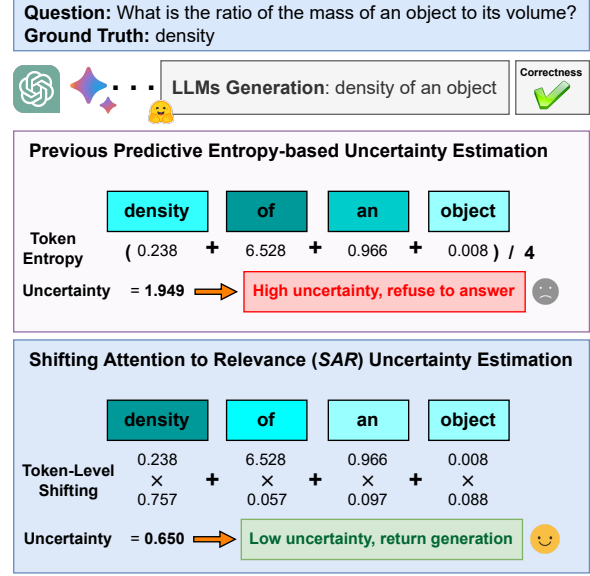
**Question:** What is the ratio of the mass of an object to its volume?
**Ground Truth:** density

**LLMs Generation**: density of an object

Correctness

**Previous Predictive Entropy-based Uncertainty Estimation**

| | density | | of | | an | | object | |
|---|---|---|---|---|---|---|---|---|
| Token Entropy | ( 0.238 | + | 6.528 | + | 0.966 | + | 0.008 | ) / 4 |

Uncertainty = **1.949** High uncertainty, refuse to answer

**Shifting Attention to Relevance (*SAR*) Uncertainty Estimation**

| | density | | of | | an | | object |
|---|---|---|---|---|---|---|---|
| Token-Level Shifting | 0.238 $\times$ 0.757 | + | 6.528 $\times$ 0.057 | + | 0.966 $\times$ 0.097 | + | 0.008 $\times$ 0.088 |

Uncertainty = **0.650** Low uncertainty, return generation